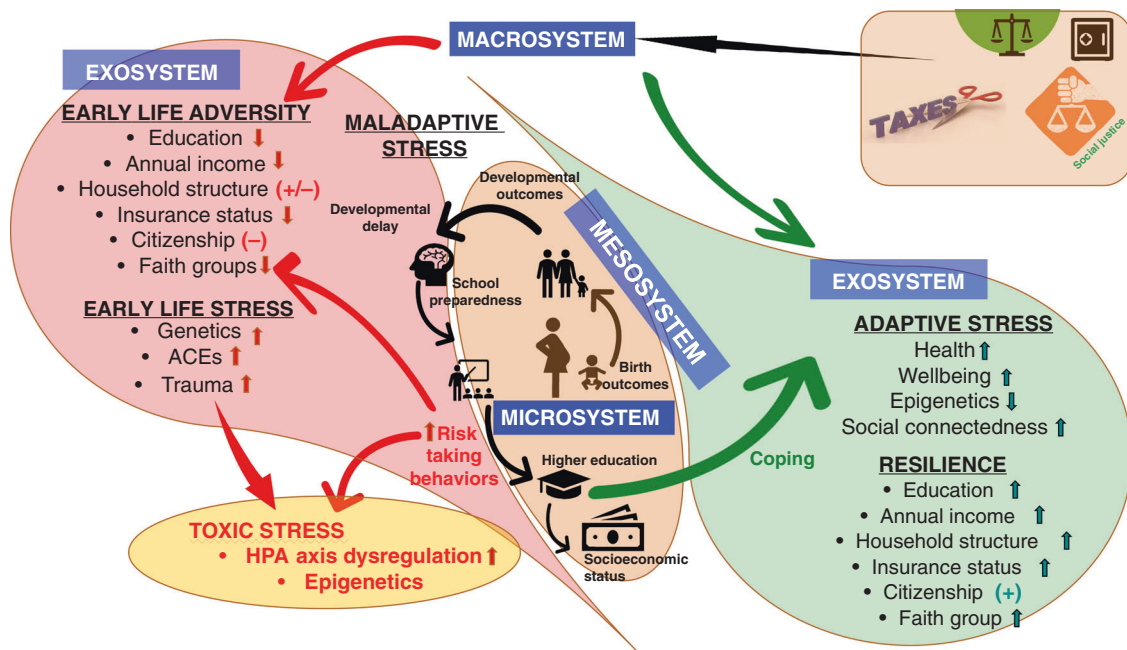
MACROSYSTEM

TAXES

Social justice

EXOSYSTEM

EARLY LIFE ADVERSITY
• Education ⬇
• Annual income ⬇
• Household structure (+/–)
• Insurance status ⬇
• Citizenship (–)
• Faith groups ⬇

EARLY LIFE STRESS
• Genetics ⬆
• ACEs ⬆
• Trauma ⬆

MALADAPTIVE STRESS

Developmental outcomes

Developmental delay

School preparedness

MESOSYSTEM

Birth outcomes

MICROSYSTEM

⬆Risk taking behaviors

Higher education

Socioeconomic status

Coping

TOXIC STRESS
• HPA axis dysregulation ⬆
• Epigenetics

EXOSYSTEM

ADAPTIVE STRESS
Health ⬆
Wellbeing ⬆
Epigenetics ⬇
Social connectedness ⬆

RESILIENCE
• Education ⬆
• Annual income ⬆
• Household structure ⬆
• Insurance status ⬆
• Citizenship (+)
• Faith group ⬆